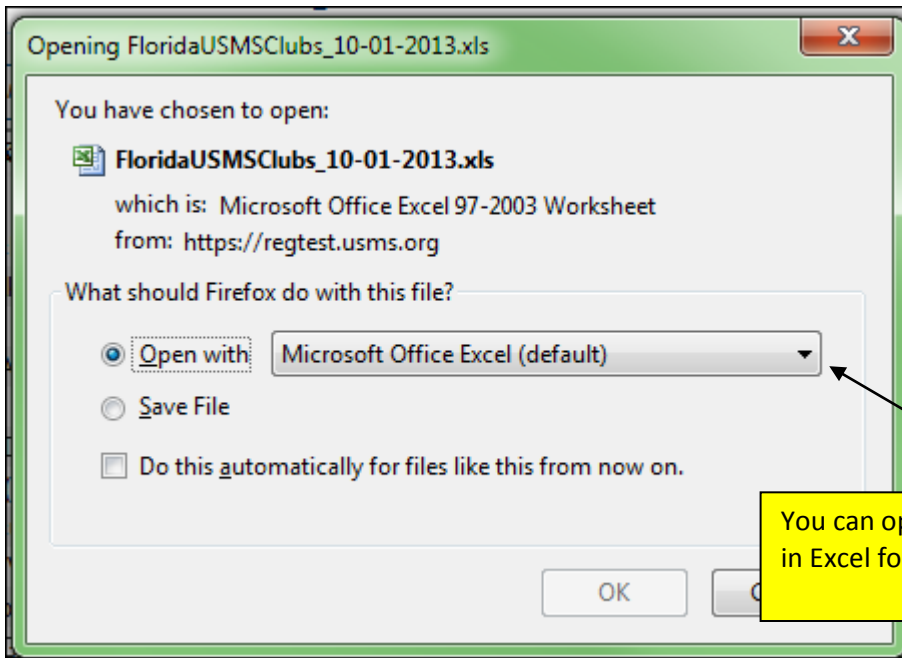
Opening FloridaUSMSClubs_10-01-2013.xls

You have chosen to open:

FloridaUSMSClubs_10-01-2013.xls

which is: Microsoft Office Excel 97-2003 Worksheet

from: https://regtest.usms.org

What should Firefox do with this file?

Open with Microsoft Office Excel (default)

Save File

Do this automatically for files like this from now on.

OK

You can op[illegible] in Excel fo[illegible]